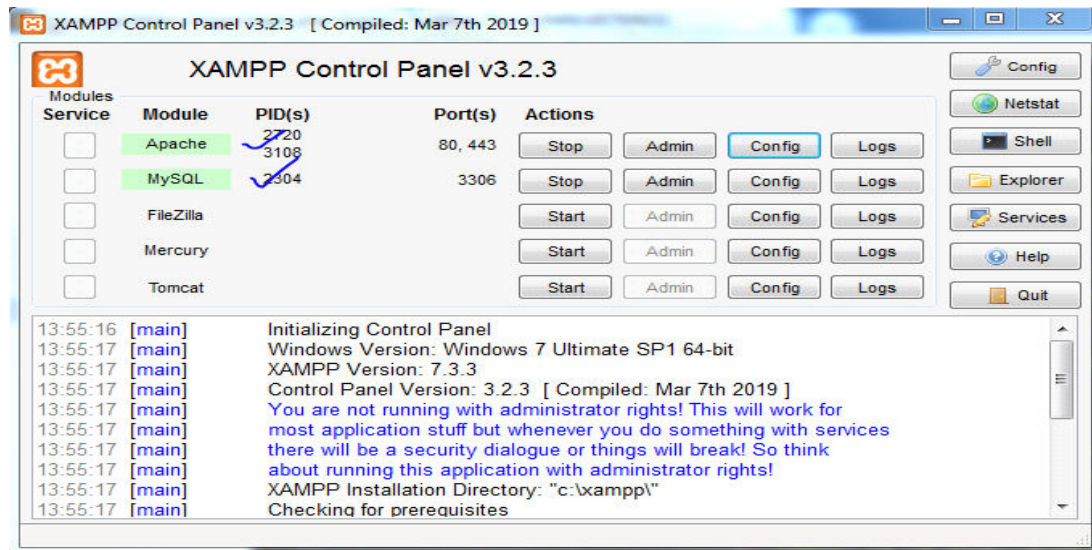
XAMPP Control Panel v3.2.3 [ Compiled: Mar 7th 2019 ]

XAMPP Control Panel v3.2.3

Config
Netstat
Shell
Explorer
Services
Help
Quit

Modules

| Service | Module | PID(s) | Port(s) | Actions | | | |
|---|---|---|---|---|---|---|---|
| | Apache | 2720 3108 | 80, 443 | Stop | Admin | Config | Logs |
| | MySQL | 2304 | 3306 | Stop | Admin | Config | Logs |
| | FileZilla | | | Start | Admin | Config | Logs |
| | Mercury | | | Start | Admin | Config | Logs |
| | Tomcat | | | Start | Admin | Config | Logs |

13:55:16 [main] Initializing Control Panel
13:55:17 [main] Windows Version: Windows 7 Ultimate SP1 64-bit
13:55:17 [main] XAMPP Version: 7.3.3
13:55:17 [main] Control Panel Version: 3.2.3 [ Compiled: Mar 7th 2019 ]
13:55:17 [main] You are not running with administrator rights! This will work for
13:55:17 [main] most application stuff but whenever you do something with services
13:55:17 [main] there will be a security dialogue or things will break! So think
13:55:17 [main] about running this application with administrator rights!
13:55:17 [main] XAMPP Installation Directory: "c:\xampp\"
13:55:17 [main] Checking for prerequisites